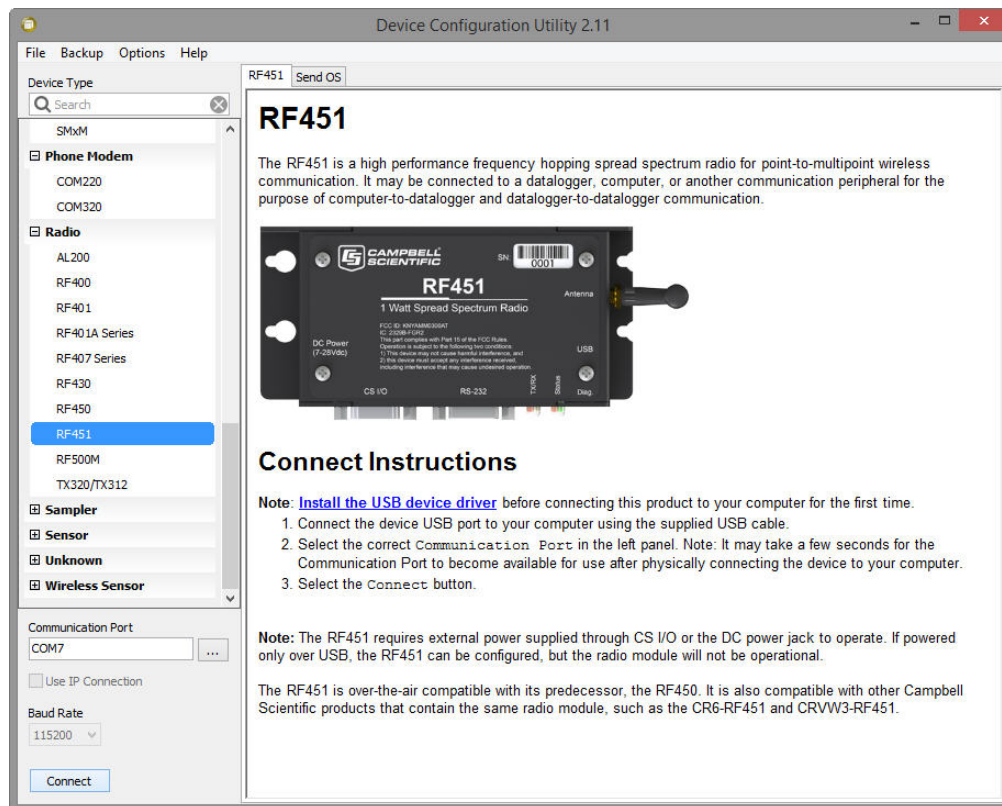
Device Configuration Utility 2.11

File Backup Options Help

Device Type

Search

SMxM
⊟ Phone Modem
COM220
COM320
⊟ Radio
AL200
RF400
RF401
RF401A Series
RF407 Series
RF430
RF450
RF451
RF500M
TX320/TX312
⊞ Sampler
⊞ Sensor
⊞ Unknown
⊞ Wireless Sensor

Communication Port
COM7 ...

Use IP Connection

Baud Rate
115200

Connect

RF451 | Send OS

RF451

The RF451 is a high performance frequency hopping spread spectrum radio for point-to-multipoint wireless communication. It may be connected to a datalogger, computer, or another communication peripheral for the purpose of computer-to-datalogger and datalogger-to-datalogger communication.

CAMPBELL SCIENTIFIC
SN: 0001
RF451
1 Watt Spread Spectrum Radio
Antenna
FCC ID: KNYAMM0300AT
IC: 2329B-FGR2
This part complies with Part 15 of the FCC Rules. Operation is subject to the following two conditions: 1) this device may not cause harmful interference, and 2) this device must accept any interference received, including interference that may cause undesired operation.
DC Power (7-28Vdc)
USB
CS I/O
RS-232
TX/RX
Status
Diag.

Connect Instructions

Note: Install the USB device driver before connecting this product to your computer for the first time.
1. Connect the device USB port to your computer using the supplied USB cable.
2. Select the correct Communication Port in the left panel. Note: It may take a few seconds for the Communication Port to become available for use after physically connecting the device to your computer.
3. Select the Connect button.

Note: The RF451 requires external power supplied through CS I/O or the DC power jack to operate. If powered only over USB, the RF451 can be configured, but the radio module will not be operational.

The RF451 is over-the-air compatible with its predecessor, the RF450. It is also compatible with other Campbell Scientific products that contain the same radio module, such as the CR6-RF451 and CRVW3-RF451.